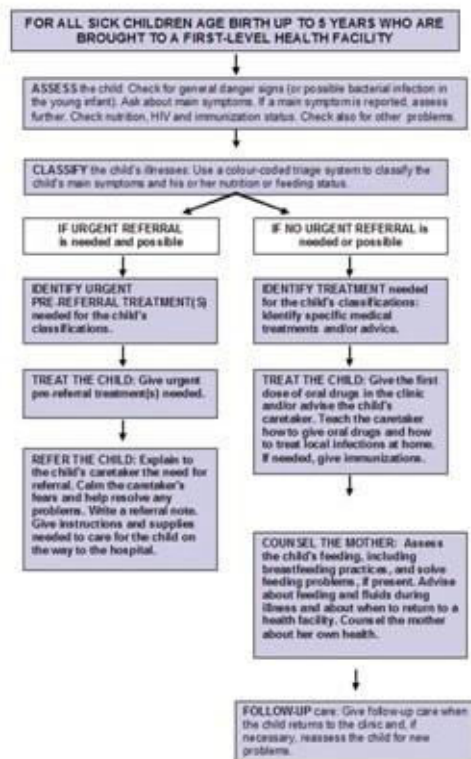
FOR ALL SICK CHILDREN AGE BIRTH UP TO 5 YEARS WHO ARE BROUGHT TO A FIRST-LEVEL HEALTH FACILITY

ASSESS the child: Check for general danger signs (or possible bacterial infection in the young infant). Ask about main symptoms. If a main symptom is reported, assess further. Check nutrition, HIV and immunization status. Check also for other problems.

CLASSIFY the child's illnesses: Use a colour-coded triage system to classify the child's main symptoms and his or her nutrition or feeding status.

IF URGENT REFERRAL is needed and possible

IDENTIFY URGENT PRE-REFERRAL TREATMENT(S) needed for the child's classifications.

TREAT THE CHILD: Give urgent pre-referral treatment(s) needed.

REFER THE CHILD: Explain to the child's caretaker the need for referral. Calm the caretaker's fears and help resolve any problems. Write a referral note. Give instructions and supplies needed to care for the child on the way to the hospital.

IF NO URGENT REFERRAL is needed or possible

IDENTIFY TREATMENT needed for the child's classifications: Identify specific medical treatments and/or advice.

TREAT THE CHILD: Give the first dose of oral drugs in the clinic and/or advise the child's caretaker. Teach the caretaker how to give oral drugs and how to treat local infections at home. If needed, give immunizations.

COUNSEL THE MOTHER: Assess the child's feeding, including breastfeeding practices, and solve feeding problems, if present. Advise about feeding and fluids during illness and about when to return to a health facility. Counsel the mother about her own health.

FOLLOW-UP care: Give follow-up care when the child returns to the clinic and, if necessary, reassess the child for new problems.